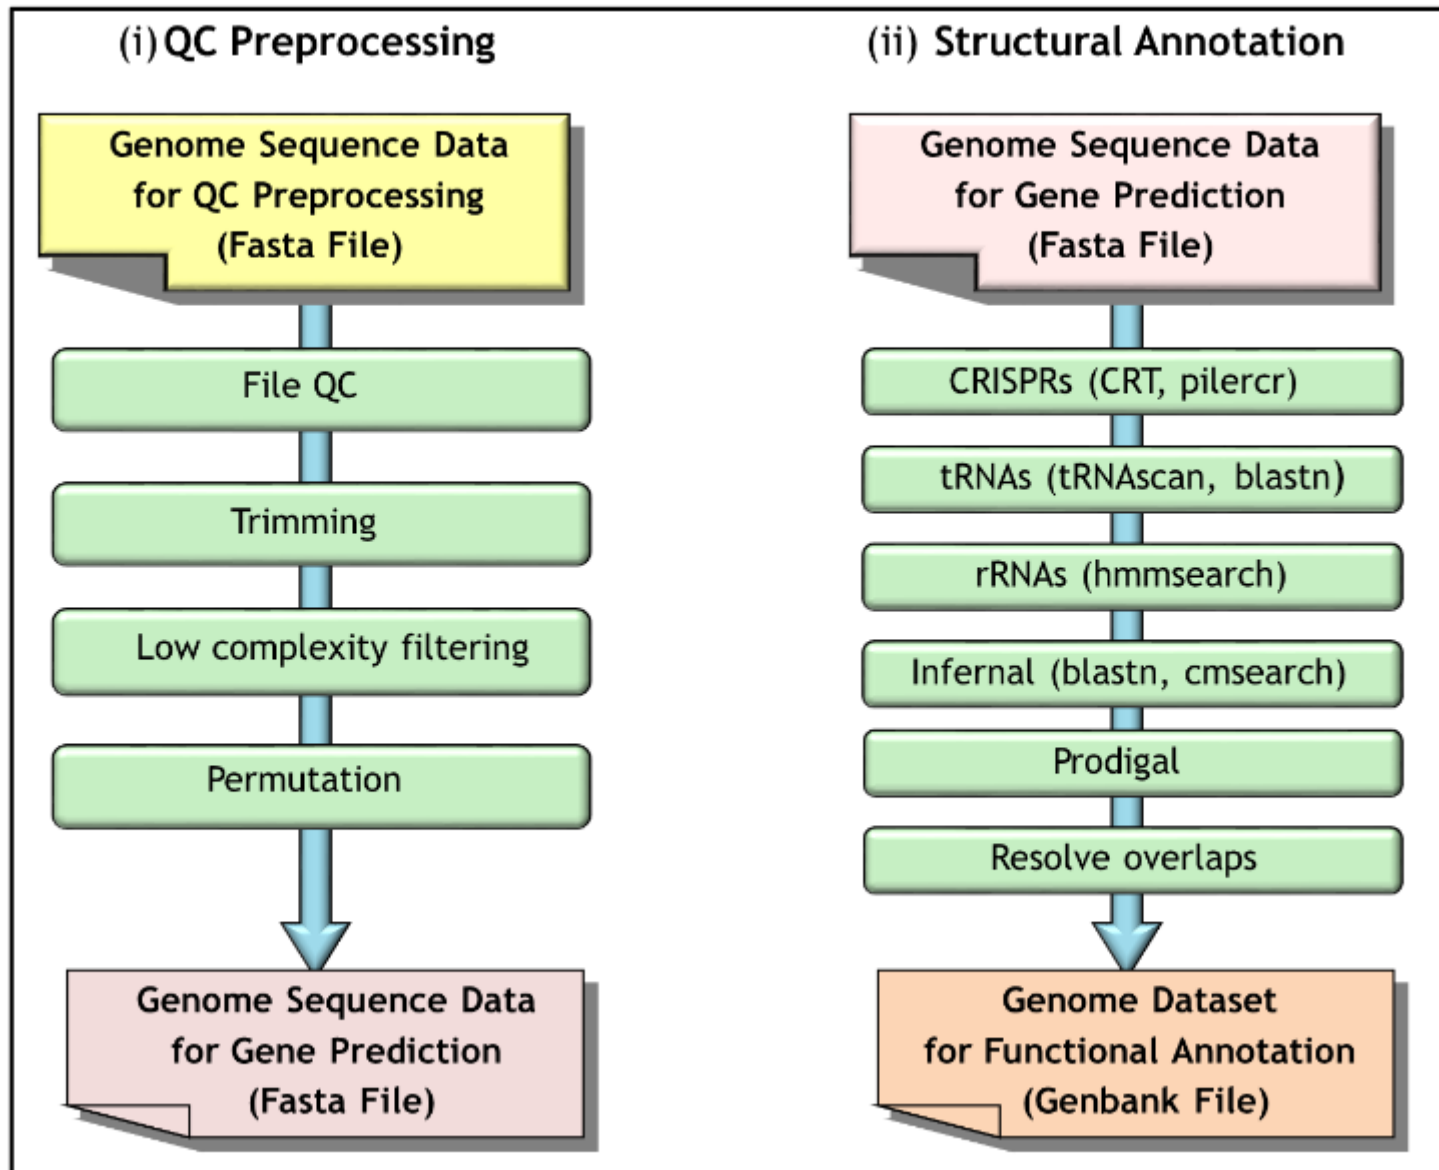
(i) QC Preprocessing

Genome Sequence Data for QC Preprocessing (Fasta File)

File QC

Trimming

Low complexity filtering

Permutation

Genome Sequence Data for Gene Prediction (Fasta File)

(ii) Structural Annotation

Genome Sequence Data for Gene Prediction (Fasta File)

CRISPRs (CRT, pilercr)

tRNAs (tRNAscan, blastn)

rRNAs (hmmsearch)

Infernal (blastn, cmsearch)

Prodigal

Resolve overlaps

Genome Dataset for Functional Annotation (Genbank File)